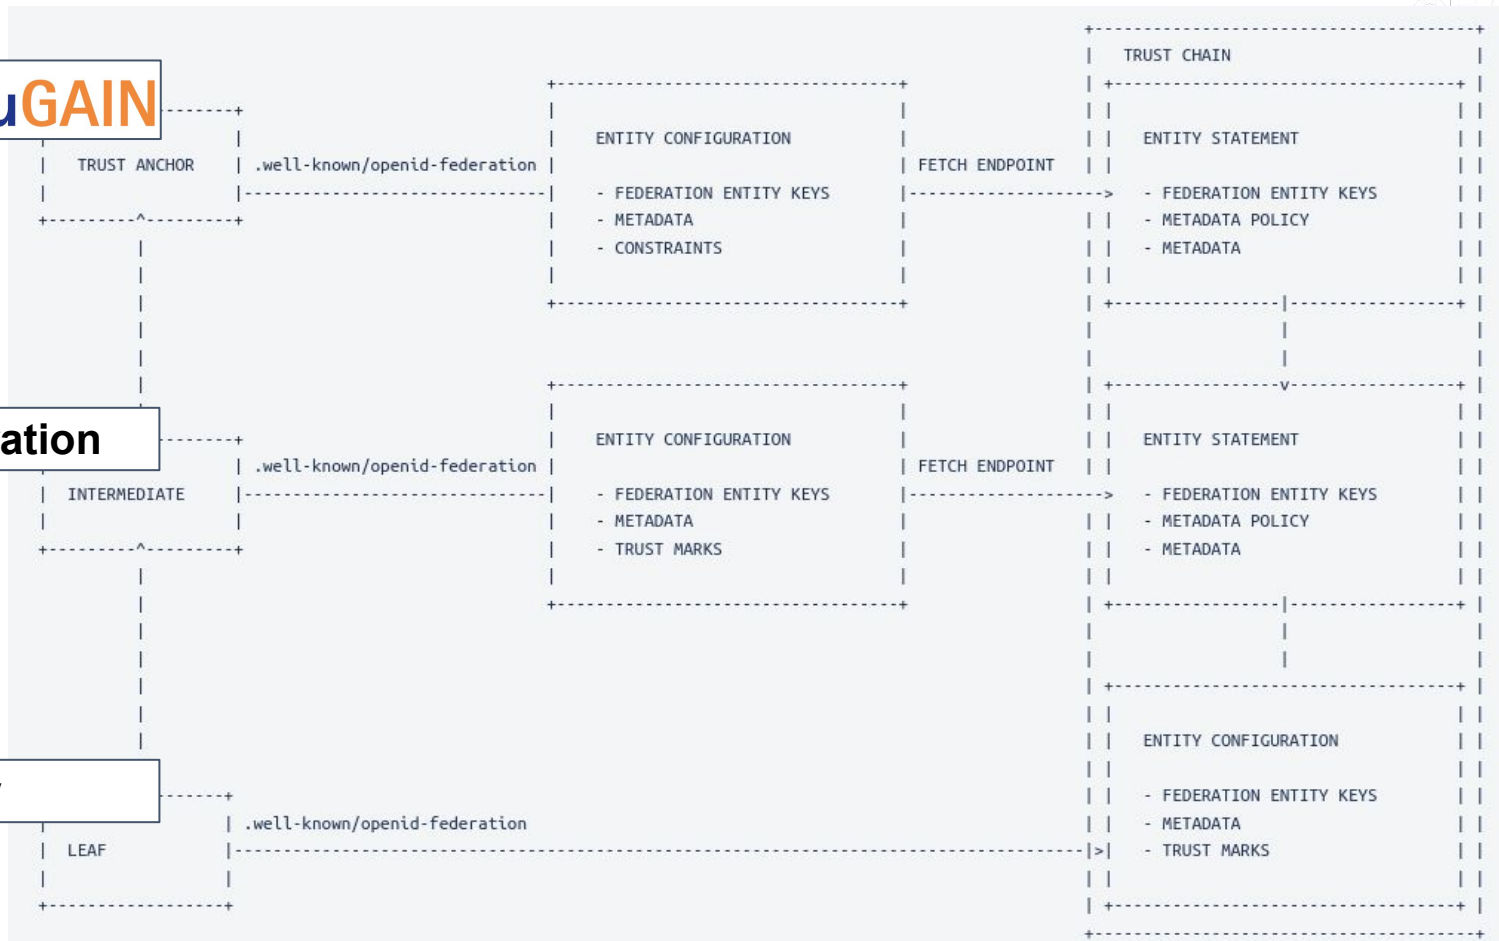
uGAIN

TRUST ANCHOR

.well-known/openid-federation

ENTITY CONFIGURATION

- FEDERATION ENTITY KEYS
- METADATA
- CONSTRAINTS

FETCH ENDPOINT

TRUST CHAIN

ENTITY STATEMENT

- FEDERATION ENTITY KEYS
- METADATA POLICY
- METADATA

ation

INTERMEDIATE

.well-known/openid-federation

ENTITY CONFIGURATION

- FEDERATION ENTITY KEYS
- METADATA
- TRUST MARKS

FETCH ENDPOINT

ENTITY STATEMENT

- FEDERATION ENTITY KEYS
- METADATA POLICY
- METADATA

LEAF

.well-known/openid-federation

ENTITY CONFIGURATION

- FEDERATION ENTITY KEYS
- METADATA
- TRUST MARKS